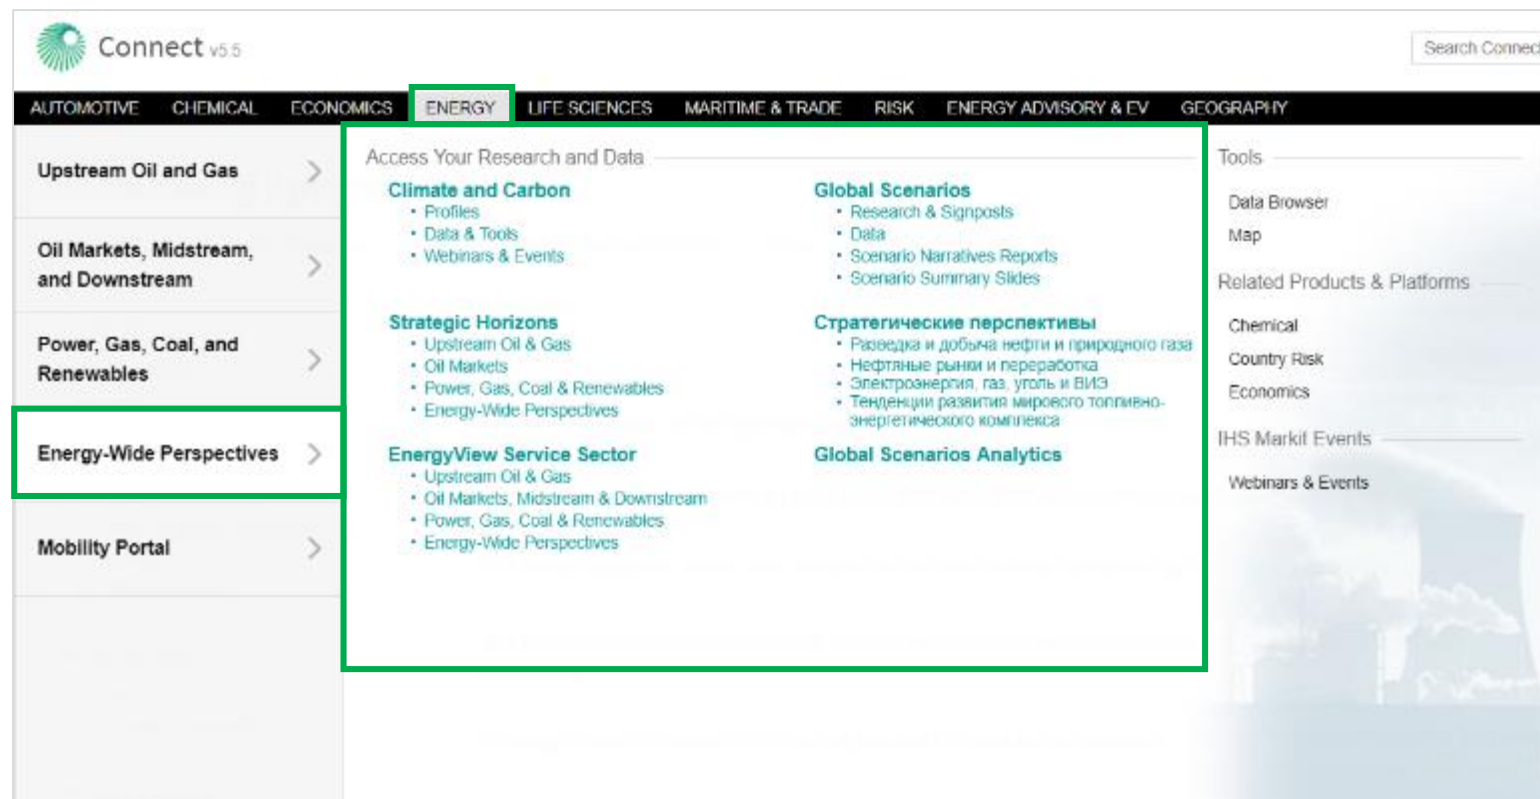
Connect v5.5

Search Connec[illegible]

AUTOMOTIVE CHEMICAL ECONOMICS ENERGY LIFE SCIENCES MARITIME & TRADE RISK ENERGY ADVISORY & EV GEOGRAPHY

Upstream Oil and Gas

Oil Markets, Midstream, and Downstream

Power, Gas, Coal, and Renewables

Energy-Wide Perspectives

Mobility Portal

Access Your Research and Data

Climate and Carbon
• Profiles
• Data & Tools
• Webinars & Events

Strategic Horizons
• Upstream Oil & Gas
• Oil Markets
• Power, Gas, Coal & Renewables
• Energy-Wide Perspectives

EnergyView Service Sector
• Upstream Oil & Gas
• Oil Markets, Midstream & Downstream
• Power, Gas, Coal & Renewables
• Energy-Wide Perspectives

Global Scenarios
• Research & Signposts
• Data
• Scenario Narratives Reports
• Scenario Summary Slides

Стратегические перспективы
• Разведка и добыча нефти и природного газа
• Нефтяные рынки и переработка
• Электроэнергия, газ, уголь и ВИЭ
• Тенденции развития мирового топливно-энергетического комплекса

Global Scenarios Analytics

Tools

Data Browser
Map

Related Products & Platforms

Chemical
Country Risk
Economics

IHS Markit Events

Webinars & Events